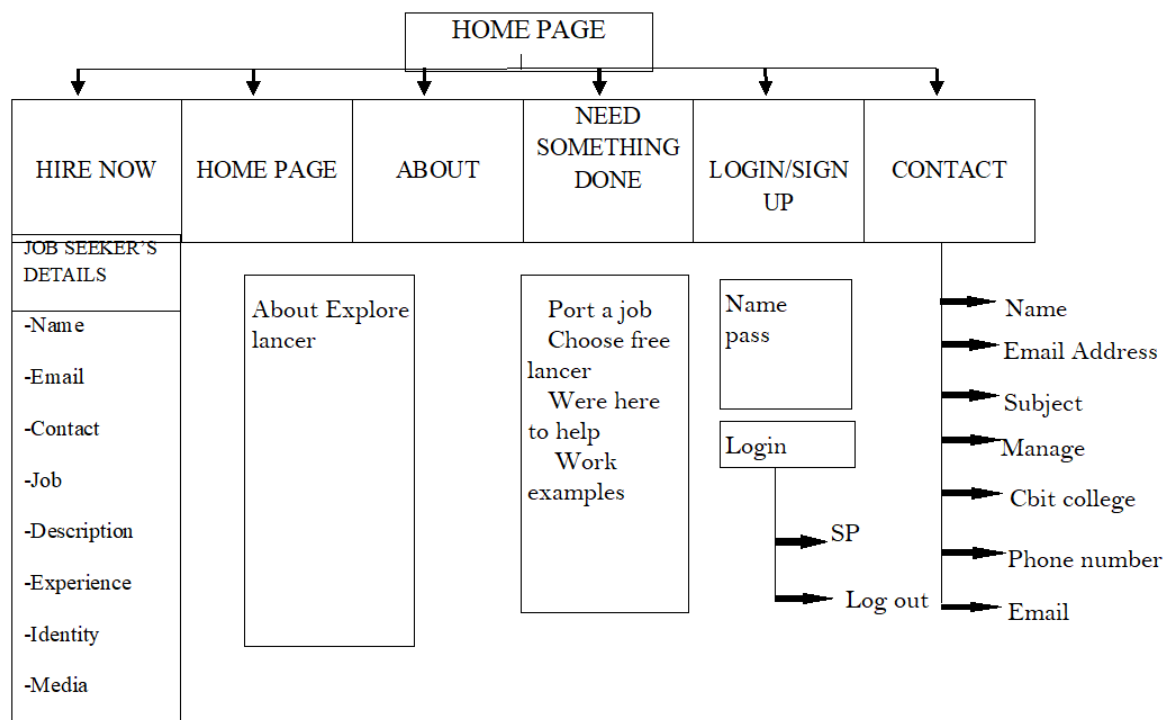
HOME PAGE

HIRE NOW

HOME PAGE

ABOUT

NEED SOMETHING DONE

LOGIN/SIGN UP

CONTACT

JOB SEEKER'S DETAILS

-Name

-Email

-Contact

-Job

-Description

-Experience

-Identity

-Media

About Explore lancer

Port a job
Choose free lancer
Were here to help
Work examples

Name
pass

Login

SP

Log out

Name

Email Address

Subject

Manage

Cbit college

Phone number

Email